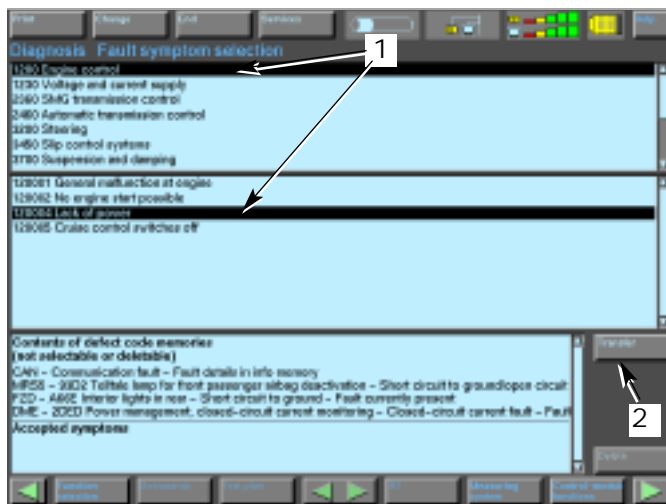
Print
Change
End
Services
Info

Diagnosis Fault symptom selection

1

1200 Engine control
1230 Voltage and current supply
2360 SMG transmission control
2460 Automatic transmission control
3200 Steering
3450 Slip control systems
3700 Suspension and damping

120001 General malfunction at engine
120002 No engine start possible
120004 Lack of power
120005 Cruise control switches off

Contents of defect code memories
(not selectable or deletable)
CAN – Communication fault – Fault details in info memory
MRS8 – 30D2 Telltale lamp for front passenger airbag deactivation – Short circuit to ground/open circuit
FZD – A80E Interior lights in rear – Short circuit to ground – Fault currently present
DME – 2DED Power management, closed-circuit current monitoring – Closed-circuit current fault – Fault

Accepted symptoms

Transfer

2

Delete

Function selection
Document
Test plan
Measuring system
Control module functions